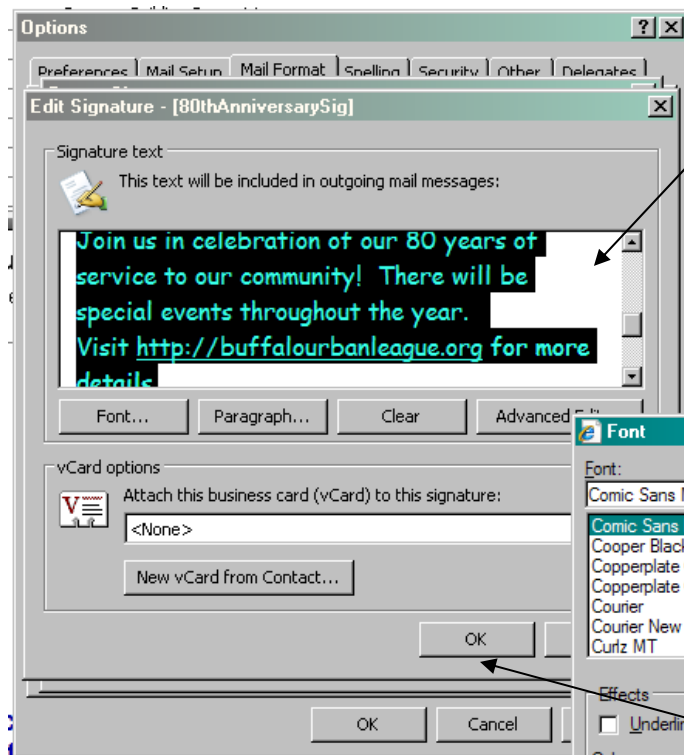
Options

Preferences | Mail Setup | Mail Format | Spelling | Security | Other | Delegates

Edit Signature - [80thAnniversarySig]

Signature text

This text will be included in outgoing mail messages:

Join us in celebration of our 80 years of service to our community! There will be special events throughout the year. Visit http://buffalourbanleague.org for more details

Font... Paragraph... Clear Advanced E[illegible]

vCard options

Attach this business card (vCard) to this signature:

<None>

New vCard from Contact...

OK

OK Cancel

Font

Font:

Comic Sans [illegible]

Comic Sans
Cooper Black
Copperplate
Copperplate
Courier
Courier New
Curlz MT

Effects

Underli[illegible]